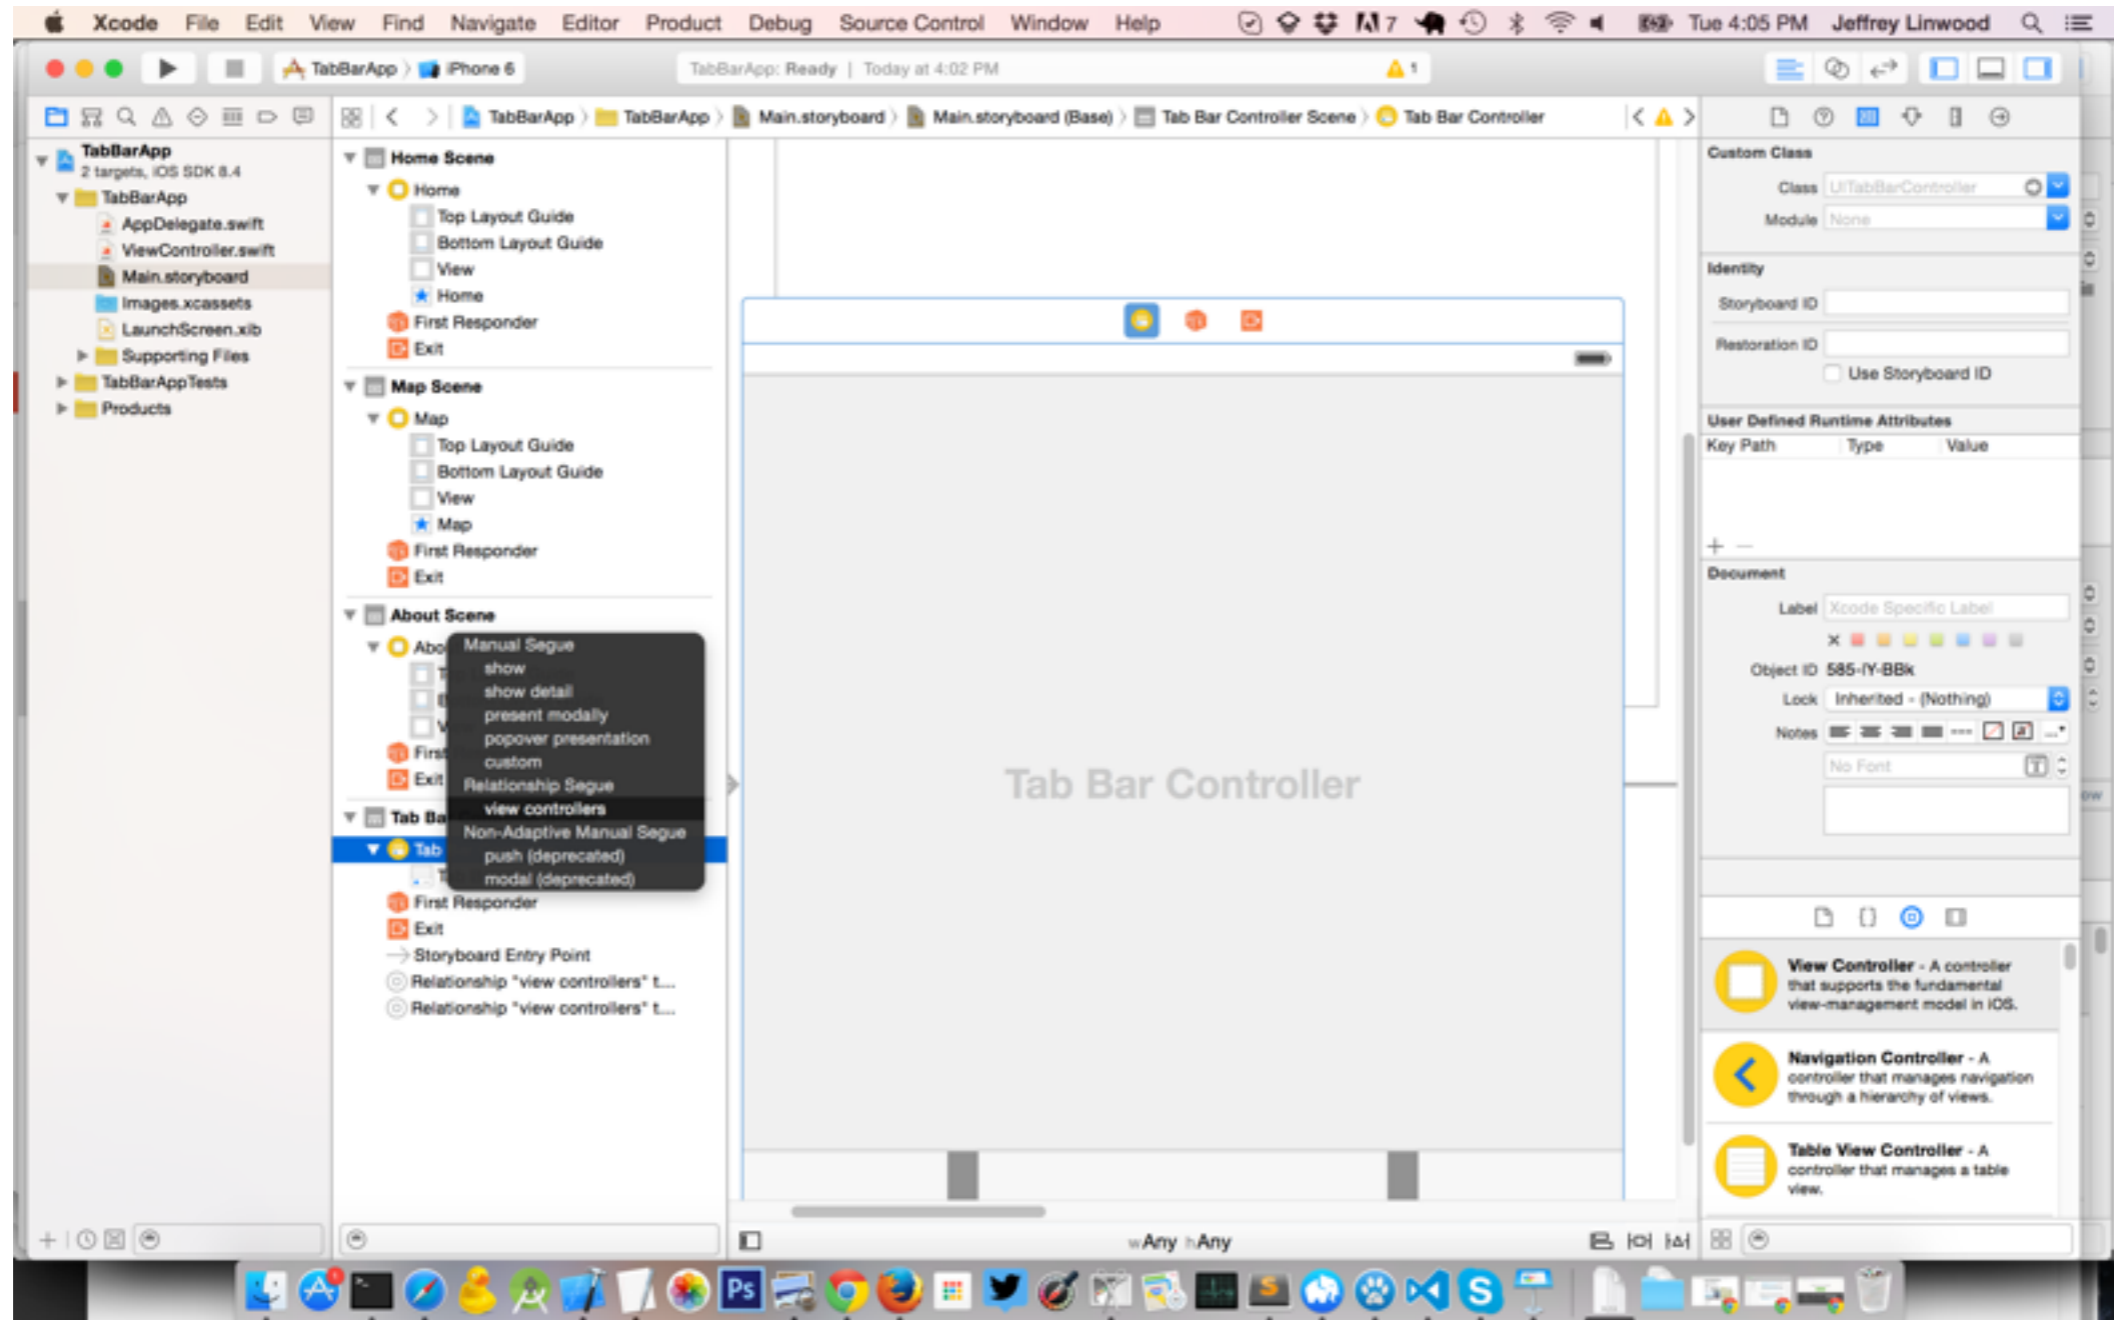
Xcode File Edit View Find Navigate Editor Product Debug Source Control Window Help 7 Tue 4:05 PM Jeffrey Linwood

TabBarApp iPhone 6 TabBarApp: Ready | Today at 4:02 PM 1

TabBarApp TabBarApp Main.storyboard Main.storyboard (Base) Tab Bar Controller Scene Tab Bar Controller

TabBarApp
2 targets, iOS SDK 8.4
TabBarApp
AppDelegate.swift
ViewController.swift
Main.storyboard
Images.xcassets
LaunchScreen.xib
Supporting Files
TabBarAppTests
Products

Home Scene
Home
Top Layout Guide
Bottom Layout Guide
View
Home
First Responder
Exit
Map Scene
Map
Top Layout Guide
Bottom Layout Guide
View
Map
First Responder
Exit
About Scene
Abo
First
Exit
Tab Ba
Tab
First Responder
Exit
Storyboard Entry Point
Relationship "view controllers" t...
Relationship "view controllers" t...

Manual Segue
show
show detail
present modally
popover presentation
custom
Relationship Segue
view controllers
Non-Adaptive Manual Segue
push (deprecated)
modal (deprecated)

Tab Bar Controller

wAny hAny

Custom Class
Class UITabBarController
Module None
Identity
Storyboard ID
Restoration ID
Use Storyboard ID
User Defined Runtime Attributes
Key Path Type Value
+ −
Document
Label Xcode Specific Label
Object ID 585-IY-BBk
Lock Inherited - (Nothing)
Notes
No Font

View Controller - A controller that supports the fundamental view-management model in iOS.
Navigation Controller - A controller that manages navigation through a hierarchy of views.
Table View Controller - A controller that manages a table view.